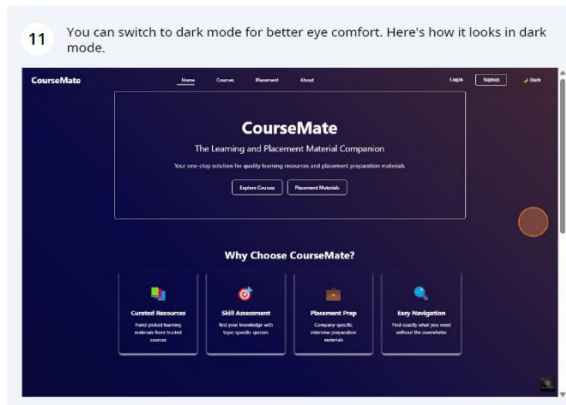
11 You can switch to dark mode for better eye comfort. Here's how it looks in dark mode.

CourseMate

Home Courses Placement About

Login Signup Dark

CourseMate

The Learning and Placement Material Companion

Your one-stop solution for quality learning resources and placement preparation materials

Explore Courses Placement Materials

Why Choose CourseMate?

Curated Resources
Hand-picked learning materials from trusted sources

Skill Assessment
Test your knowledge with topic-specific quizzes

Placement Prep
Company-specific interview preparation materials

Easy Navigation
Find exactly what you need without the overwhelm